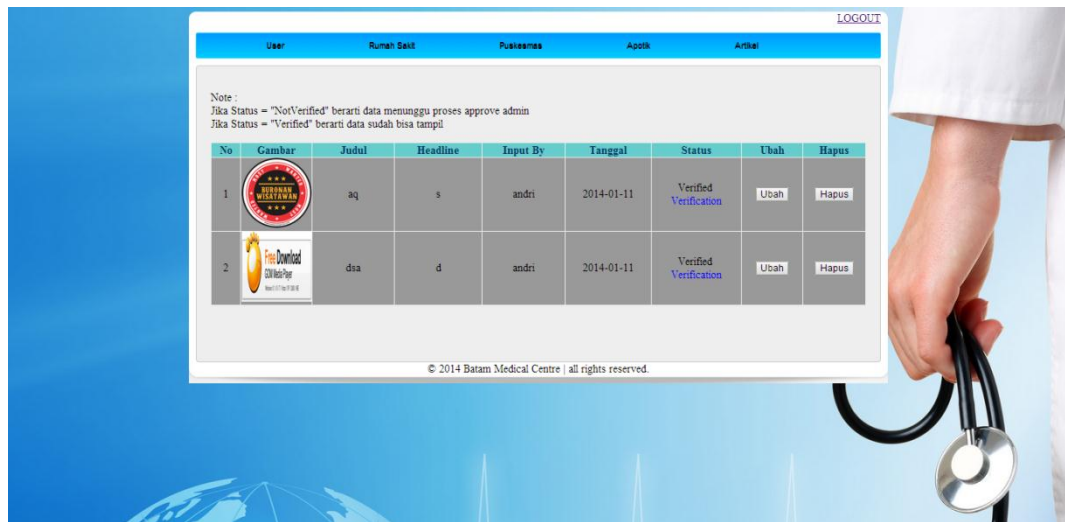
LOGOUT

User Rumah Sakit Puskesmas Apotik Artikel

Note :
Jika Status = "NotVerified" berarti data menunggu proses approve admin
Jika Status = "Verified" berarti data sudah bisa tampil

| No | Gambar | Judul | Headline | Input By | Tanggal | Status | Ubah | Hapus |
|---|---|---|---|---|---|---|---|---|
| 1 | BURONAN WISATAWAN | aq | s | andri | 2014-01-11 | Verified Verification | Ubah | Hapus |
| 2 | Free Download GOM Media Player | dsa | d | andri | 2014-01-11 | Verified Verification | Ubah | Hapus |

© 2014 Batam Medical Centre | all rights reserved.